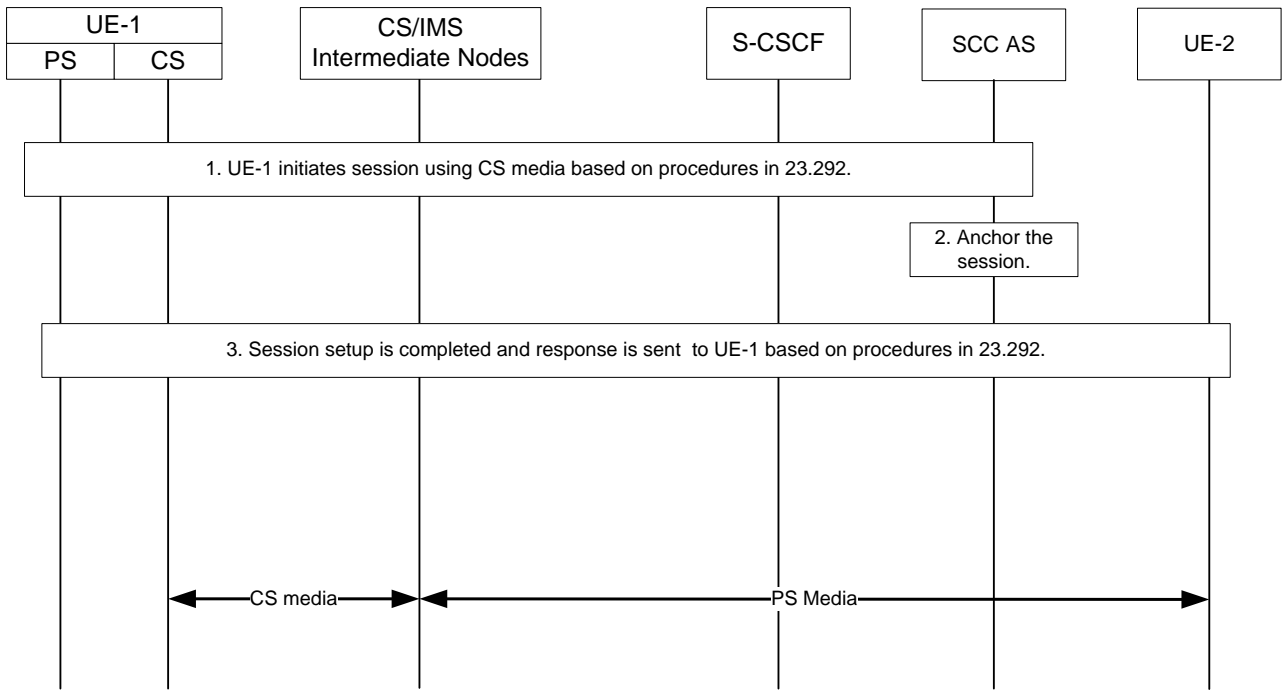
UE-1
PS
CS
CS/IMS Intermediate Nodes
S-CSCF
SCC AS
UE-2

1. UE-1 initiates session using CS media based on procedures in 23.292.

2. Anchor the session.

3. Session setup is completed and response is sent to UE-1 based on procedures in 23.292.

CS media
PS Media